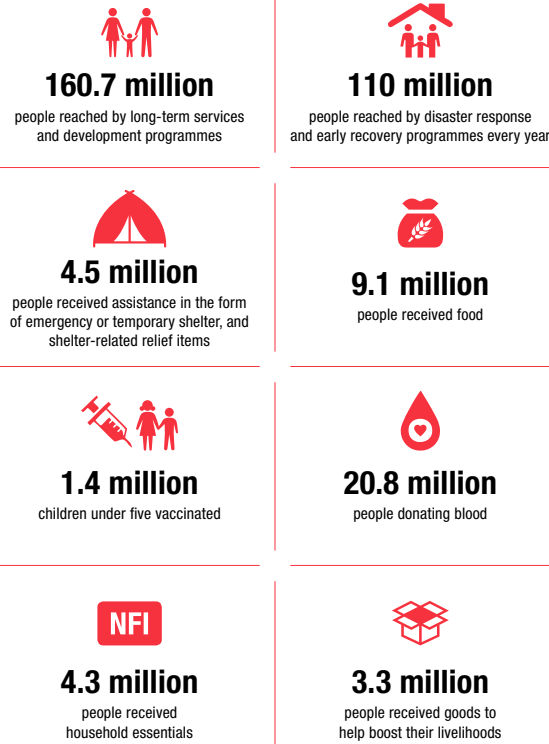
160.7 million

people reached by long-term services and development programmes

110 million

people reached by disaster response and early recovery programmes every year

4.5 million

people received assistance in the form of emergency or temporary shelter, and shelter-related relief items

9.1 million

people received food

1.4 million

children under five vaccinated

20.8 million

people donating blood

NFI

4.3 million

people received household essentials

3.3 million

people received goods to help boost their livelihoods